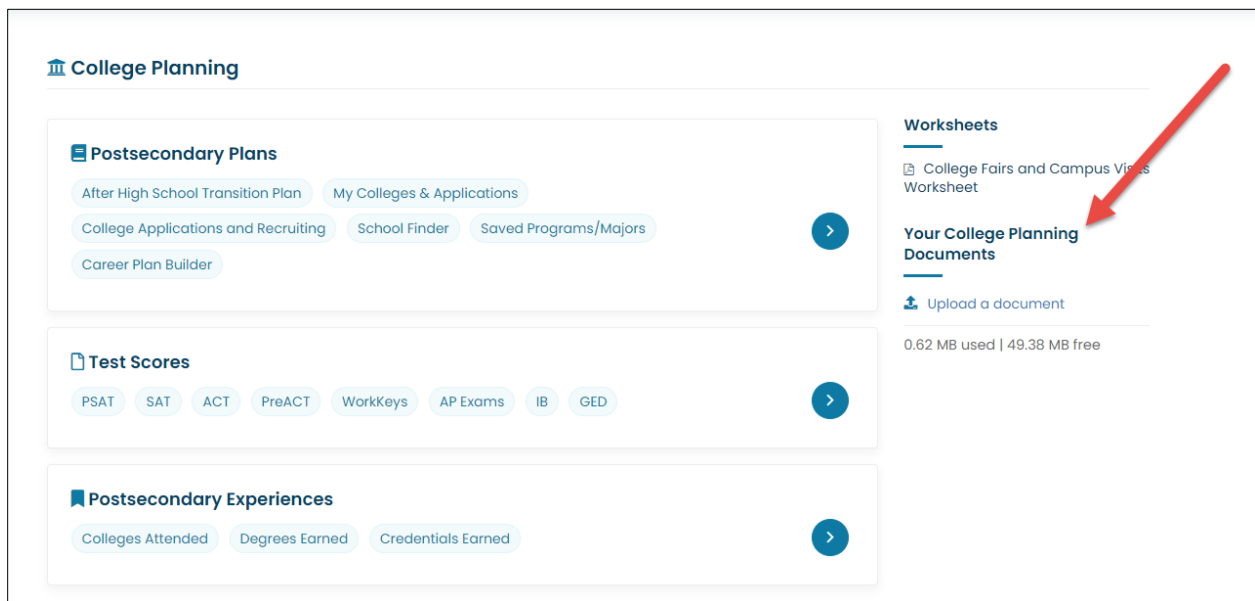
College Planning

Postsecondary Plans

After High School Transition Plan
My Colleges & Applications
College Applications and Recruiting
School Finder
Saved Programs/Majors
Career Plan Builder

Test Scores

PSAT
SAT
ACT
PreACT
WorkKeys
AP Exams
IB
GED

Postsecondary Experiences

Colleges Attended
Degrees Earned
Credentials Earned

Worksheets

College Fairs and Campus Visits Worksheet

Your College Planning Documents

Upload a document

0.62 MB used | 49.38 MB free